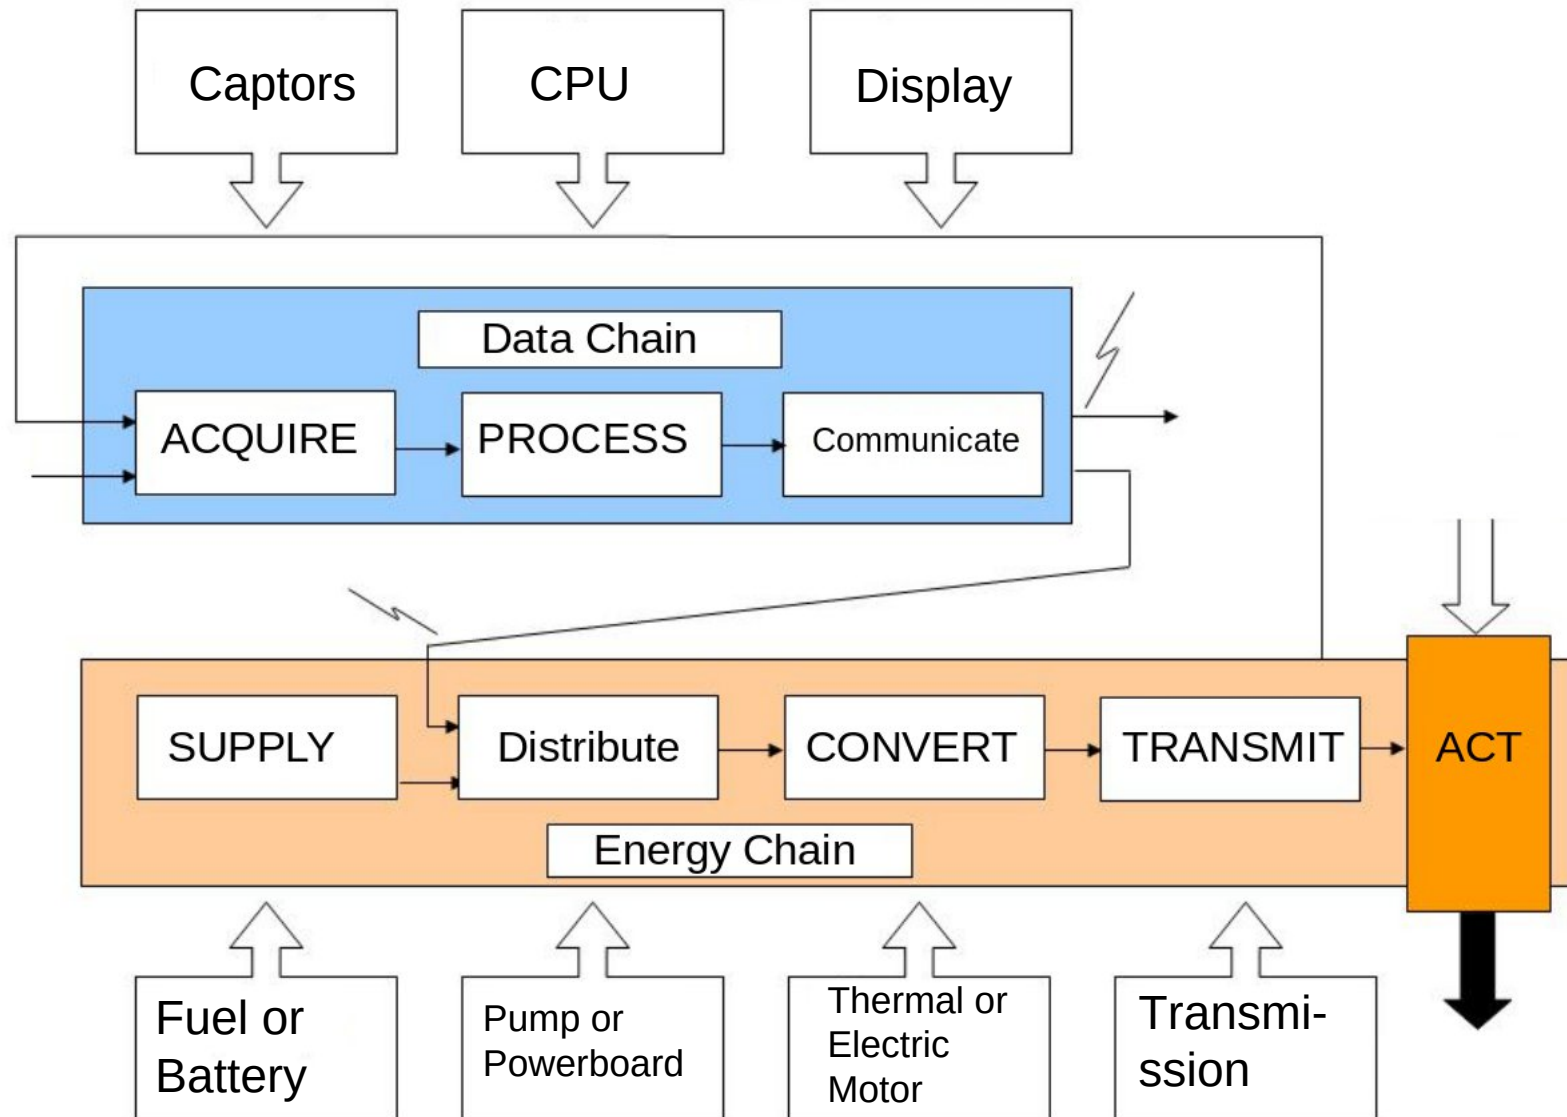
Captors

CPU

Display

Data Chain

ACQUIRE

PROCESS

Communicate

SUPPLY

Distribute

CONVERT

TRANSMIT

ACT

Energy Chain

Fuel or Battery

Pump or Powerboard

Thermal or Electric Motor

Transmission